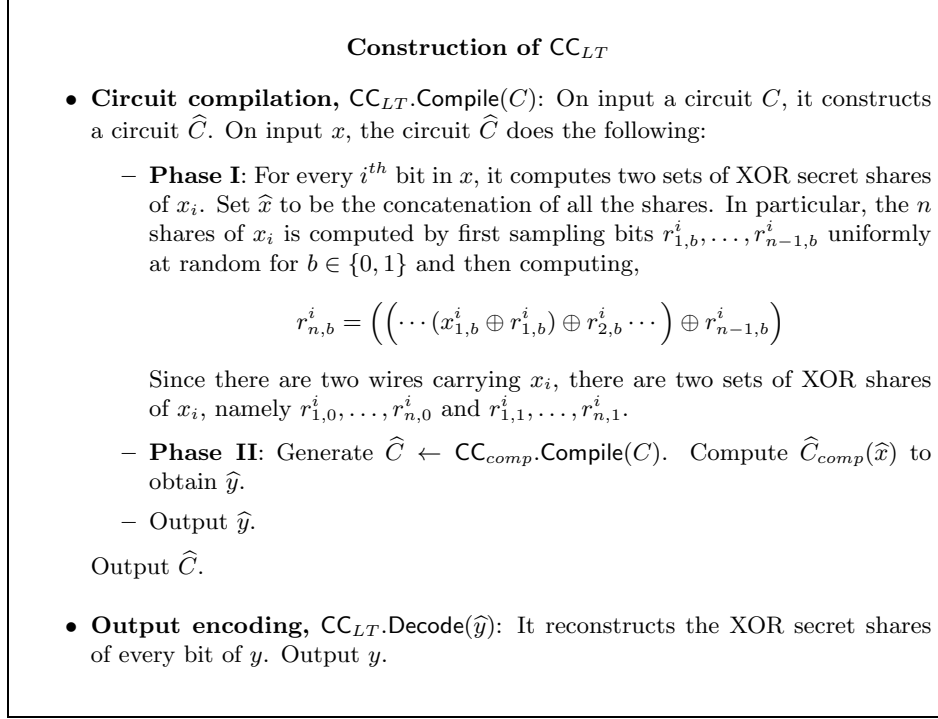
**Construction of $\mathsf{CC}_{LT}$**

• **Circuit compilation,** $\mathsf{CC}_{LT}.\mathsf{Compile}(C)$: On input a circuit $C$, it constructs a circuit $\widehat{C}$. On input $x$, the circuit $\widehat{C}$ does the following:

– **Phase I**: For every $i^{th}$ bit in $x$, it computes two sets of XOR secret shares of $x_i$. Set $\widehat{x}$ to be the concatenation of all the shares. In particular, the $n$ shares of $x_i$ is computed by first sampling bits $r^i_{1,b}, \ldots, r^i_{n-1,b}$ uniformly at random for $b \in \{0,1\}$ and then computing,

$$r^i_{n,b} = \left(\left(\cdots (x^i_{1,b} \oplus r^i_{1,b}) \oplus r^i_{2,b} \cdots\right) \oplus r^i_{n-1,b}\right)$$

Since there are two wires carrying $x_i$, there are two sets of XOR shares of $x_i$, namely $r^i_{1,0}, \ldots, r^i_{n,0}$ and $r^i_{1,1}, \ldots, r^i_{n,1}$.

– **Phase II**: Generate $\widehat{C} \leftarrow \mathsf{CC}_{comp}.\mathsf{Compile}(C)$. Compute $\widehat{C}_{comp}(\widehat{x})$ to obtain $\widehat{y}$.

– Output $\widehat{y}$.

Output $\widehat{C}$.

• **Output encoding,** $\mathsf{CC}_{LT}.\mathsf{Decode}(\widehat{y})$: It reconstructs the XOR secret shares of every bit of $y$. Output $y$.